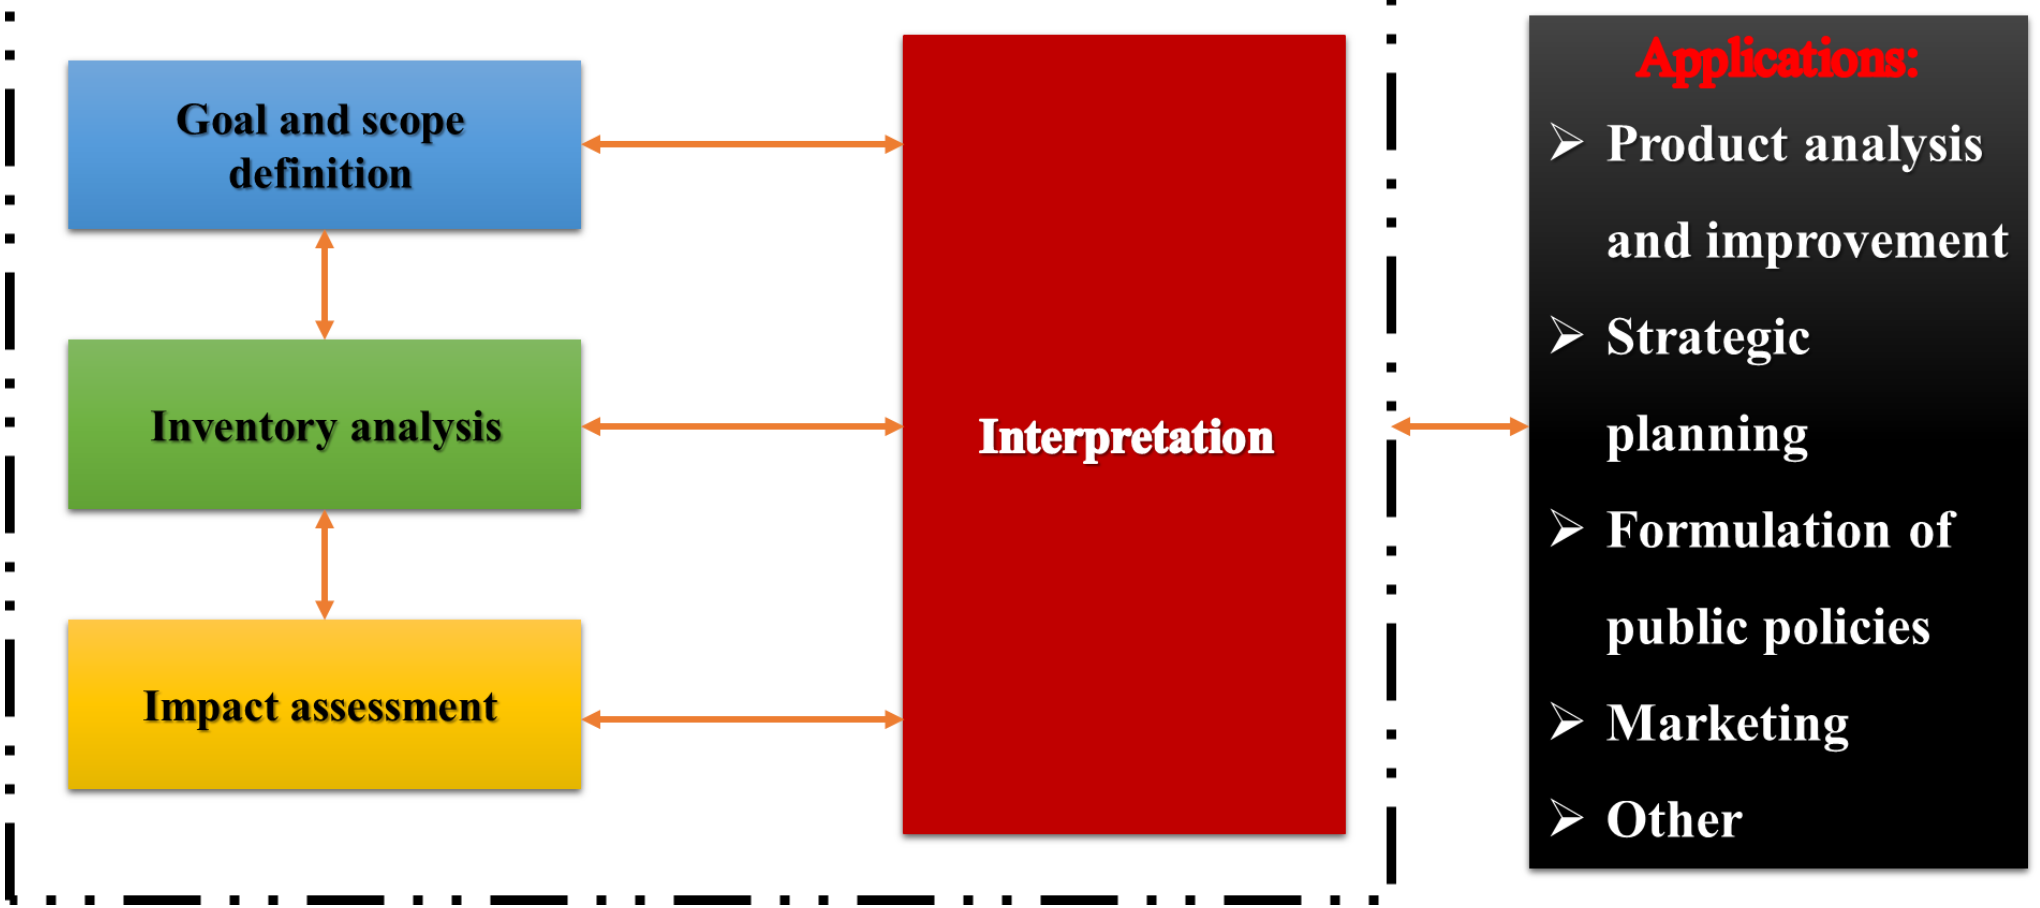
Goal and scope definition

Inventory analysis

Impact assessment

Interpretation

Applications:

➢ Product analysis and improvement

➢ Strategic planning

➢ Formulation of public policies

➢ Marketing

➢ Other